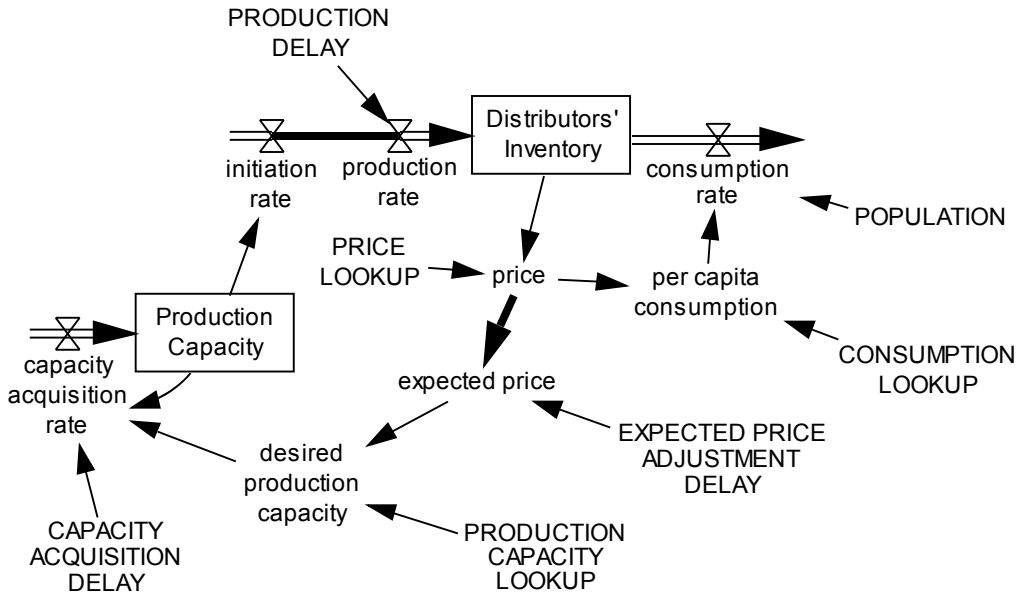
PRODUCTION DELAY

initiation rate

production rate

Distributors' Inventory

consumption rate

POPULATION

PRICE LOOKUP

price

per capita consumption

Production Capacity

capacity acquisition rate

expected price

CONSUMPTION LOOKUP

desired production capacity

EXPECTED PRICE ADJUSTMENT DELAY

CAPACITY ACQUISITION DELAY

PRODUCTION CAPACITY LOOKUP